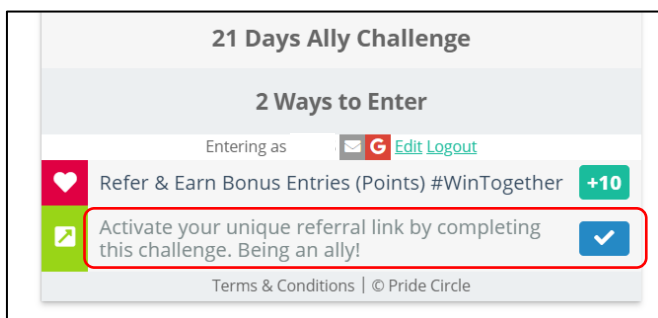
21 Days Ally Challenge

2 Ways to Enter

Entering as G Edit Logout

Refer & Earn Bonus Entries (Points) #WinTogether +10

Activate your unique referral link by completing this challenge. Being an ally!

Terms & Conditions | © Pride Circle